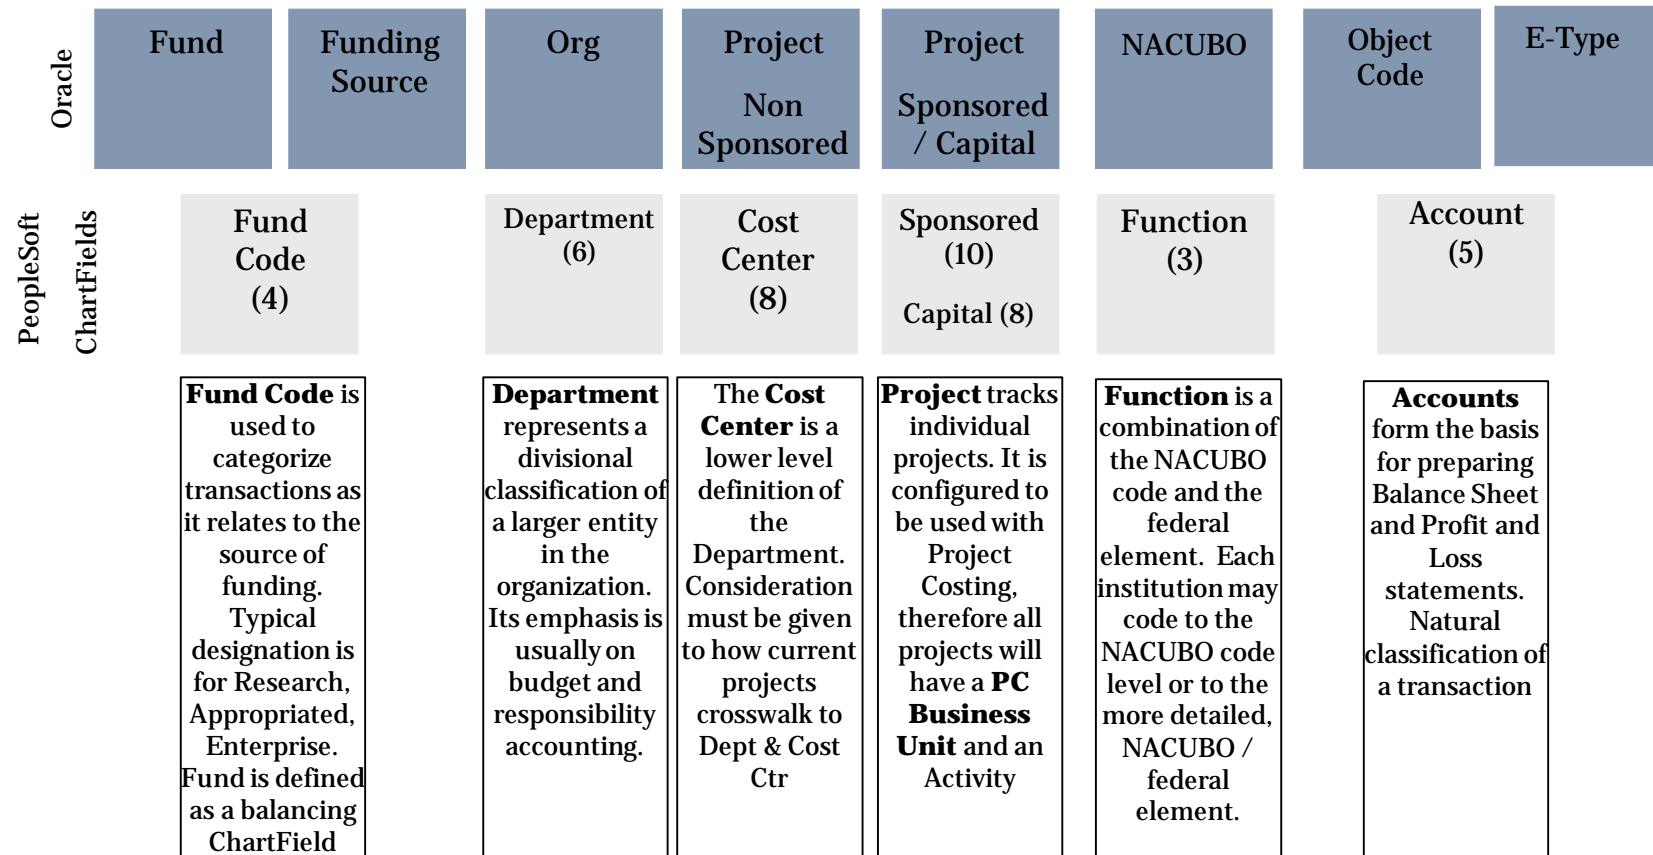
Oracle

Fund

Funding Source

Org

Project

Non Sponsored

Project

Sponsored / Capital

NACUBO

Object Code

E-Type

PeopleSoft ChartFields

Fund Code (4)

Department (6)

Cost Center (8)

Sponsored (10)

Capital (8)

Function (3)

Account (5)

**Fund Code** is used to categorize transactions as it relates to the source of funding. Typical designation is for Research, Appropriated, Enterprise. Fund is defined as a balancing ChartField

**Department** represents a divisional classification of a larger entity in the organization. Its emphasis is usually on budget and responsibility accounting.

The **Cost Center** is a lower level definition of the Department. Consideration must be given to how current projects crosswalk to Dept & Cost Ctr

**Project** tracks individual projects. It is configured to be used with Project Costing, therefore all projects will have a **PC Business Unit** and an Activity

**Function** is a combination of the NACUBO code and the federal element. Each institution may code to the NACUBO code level or to the more detailed, NACUBO / federal element.

**Accounts** form the basis for preparing Balance Sheet and Profit and Loss statements. Natural classification of a transaction